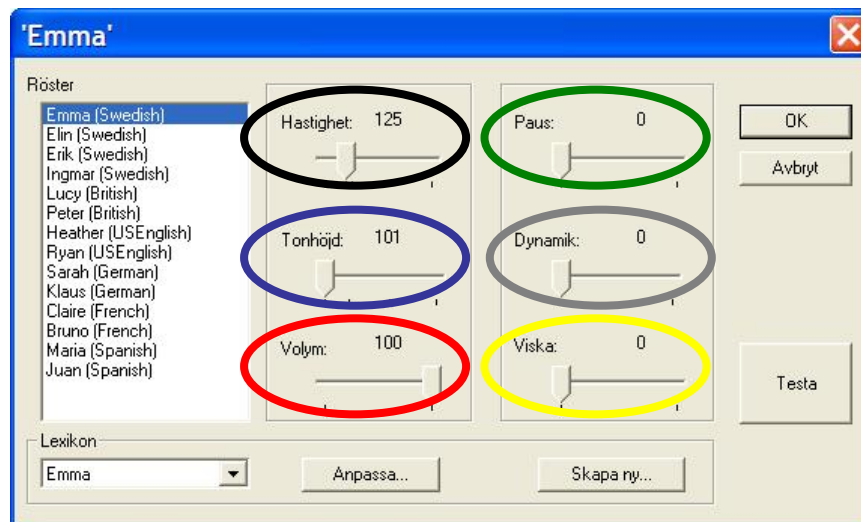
'Emma'

Röster

Emma (Swedish)
Elin (Swedish)
Erik (Swedish)
Ingmar (Swedish)
Lucy (British)
Peter (British)
Heather (USEnglish)
Ryan (USEnglish)
Sarah (German)
Klaus (German)
Claire (French)
Bruno (French)
Maria (Spanish)
Juan (Spanish)

Hastighet: 125

Tonhöjd: 101

Volym: 100

Paus: 0

Dynamik: 0

Viska: 0

OK

Avbryt

Testa

Lexikon

Emma

Anpassa...

Skapa ny...